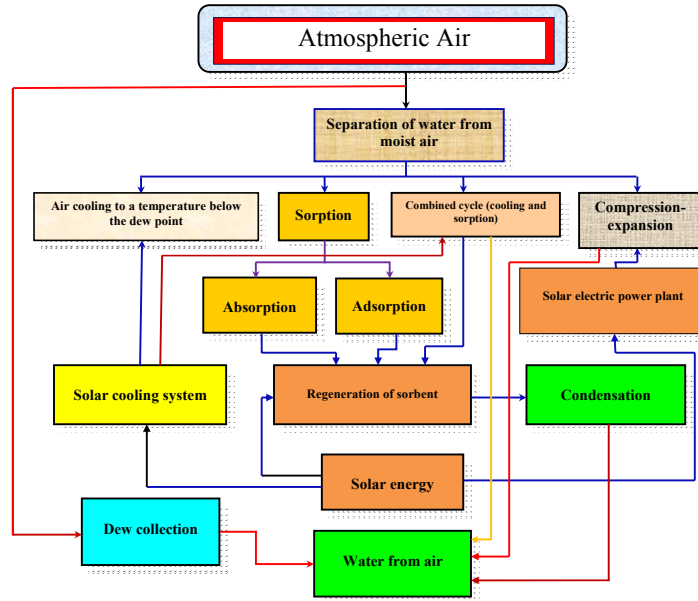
Atmospheric Air

Separation of water from moist air

Air cooling to a temperature below the dew point

Sorption

Combined cycle (cooling and sorption)

Compression-expansion

Absorption

Adsorption

Solar electric power plant

Solar cooling system

Regeneration of sorbent

Condensation

Solar energy

Dew collection

Water from air